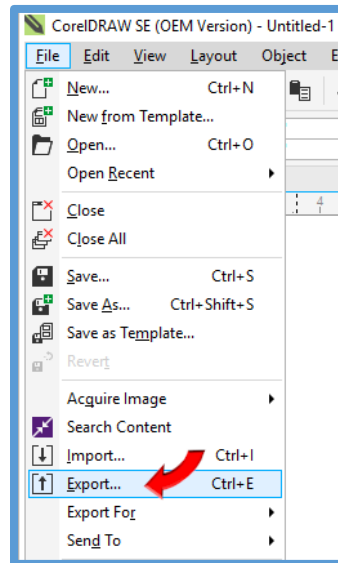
CorelDRAW SE (OEM Version) - Untitled-1

File Edit View Layout Object E

New... Ctrl+N
New from Template...
Open... Ctrl+O
Open Recent
Close
Close All
Save... Ctrl+S
Save As... Ctrl+Shift+S
Save as Template...
Revert
Acquire Image
Search Content
Import... Ctrl+I
Export... Ctrl+E
Export For
Send To

4